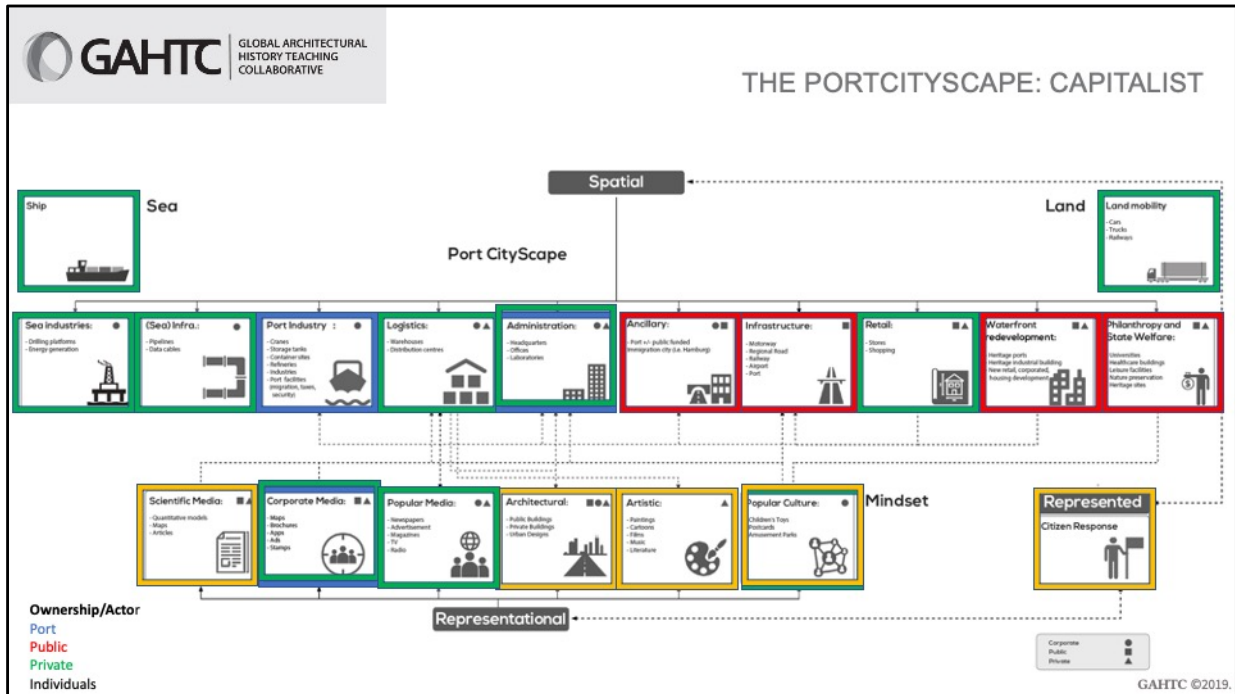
GAHTC GLOBAL ARCHITECTURAL HISTORY TEACHING COLLABORATIVE

THE PORTCITYSCAPE: CAPITALIST

Spatial

Ship

Sea

Port CityScape

Land

Land mobility
- Cars
- Trucks
- Railways

Sea industries:
- Drilling platforms
- Energy generation

(Sea) Infra.:
- Pipelines
- Data cables

Port Industry :
- Cranes
- Storage tanks
- Container sites
- Refineries
- Industries
- Port facilities (migration, taxes, security)

Logistics:
- Warehouses
- Distribution centres

Administration:
- Headquarters
- Offices
- Laboratories

Ancillary:
- Port +/- public funded
Immigration city (i.e. Hamburg)

Infrastructure:
- Motorway
- Regional Road
- Railway
- Airport
- Port

Retail:
- Stores
- Shopping

Waterfront redevelopment:
Heritage ports
Heritage industrial building
New retail, corporate, housing development

Philanthropy and State Welfare:
Universities
Healthcare buildings
Leisure facilities
Nature preservation
Heritage sites

Scientific Media:
- Quantitative models
- Maps
- Articles

Corporate Media:
- Maps
- Brochures
- Apps
- Ads
- Stamps

Popular Media:
- Newspapers
- Advertisement
- Magazines
- TV
- Radio

Architectural:
- Public Buildings
- Private Buildings
- Urban Designs

Artistic:
- Paintings
- Cartoons
- Films
- Music
- Literature

Popular Culture:
Children's Toys
Postcards
Amusement Parks

Mindset

Represented
Citizen Response

Ownership/Actor
Port
Public
Private
Individuals

Representational

Corporate
Public
Private

GAHTC ©2019.